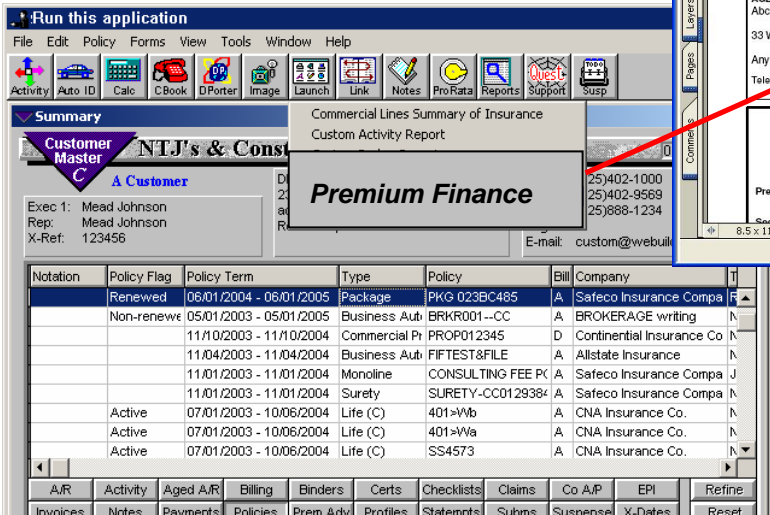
Run this application

File Edit Policy Forms View Tools Window Help

Activity Auto ID Calc CBook DPorter Image Launch Link Notes ProRata Reports Support Susp

Summary

Commercial Lines Summary of Insurance
Custom Activity Report

Customer Master C

NTJ's & Const

A Customer

Exec 1: Mead Johnson
Rep: Mead Johnson
X-Ref: 123456

Premium Finance

(25)402-1000
(25)402-9569
(25)888-1234
E-mail: custom@webuil

Layers
Pages
Comments

Abc
33 W
Any
Tele
Pre
8.5 x 11

| Notation | Policy Flag | Policy Term | Type | Policy | Bill | Company | T |
|---|---|---|---|---|---|---|---|
| | Renewed | 06/01/2004 - 06/01/2005 | Package | PKG 023BC485 | A | Safeco Insurance Compa | R |
| | Non-renewe | 05/01/2003 - 05/01/2005 | Business Aut | BRKR001--CC | A | BROKERAGE writing | N |
| | | 11/10/2003 - 11/10/2004 | Commercial Pr | PROP012345 | D | Continential Insurance Co | N |
| | | 11/04/2003 - 11/04/2004 | Business Aut | FIFTEST&FILE | A | Allstate Insurance | N |
| | | 11/01/2003 - 11/01/2004 | Monoline | CONSULTING FEE PC | A | Safeco Insurance Compa | J |
| | | 11/01/2003 - 11/01/2004 | Surety | SURETY-CC0129384 | A | Safeco Insurance Compa | N |
| | Active | 07/01/2003 - 10/06/2004 | Life (C) | 401>Wb | A | CNA Insurance Co. | N |
| | Active | 07/01/2003 - 10/06/2004 | Life (C) | 401>Wa | A | CNA Insurance Co. | N |
| | Active | 07/01/2003 - 10/06/2004 | Life (C) | SS4573 | A | CNA Insurance Co. | N |

A/R Activity Aged A/R Billing Binders Certs Checklists Claims Co A/P EPI Refine
Invoices Notes Payments Policies Prem Adv Profiles Statemnts Subms Suspense X-Dates Reset